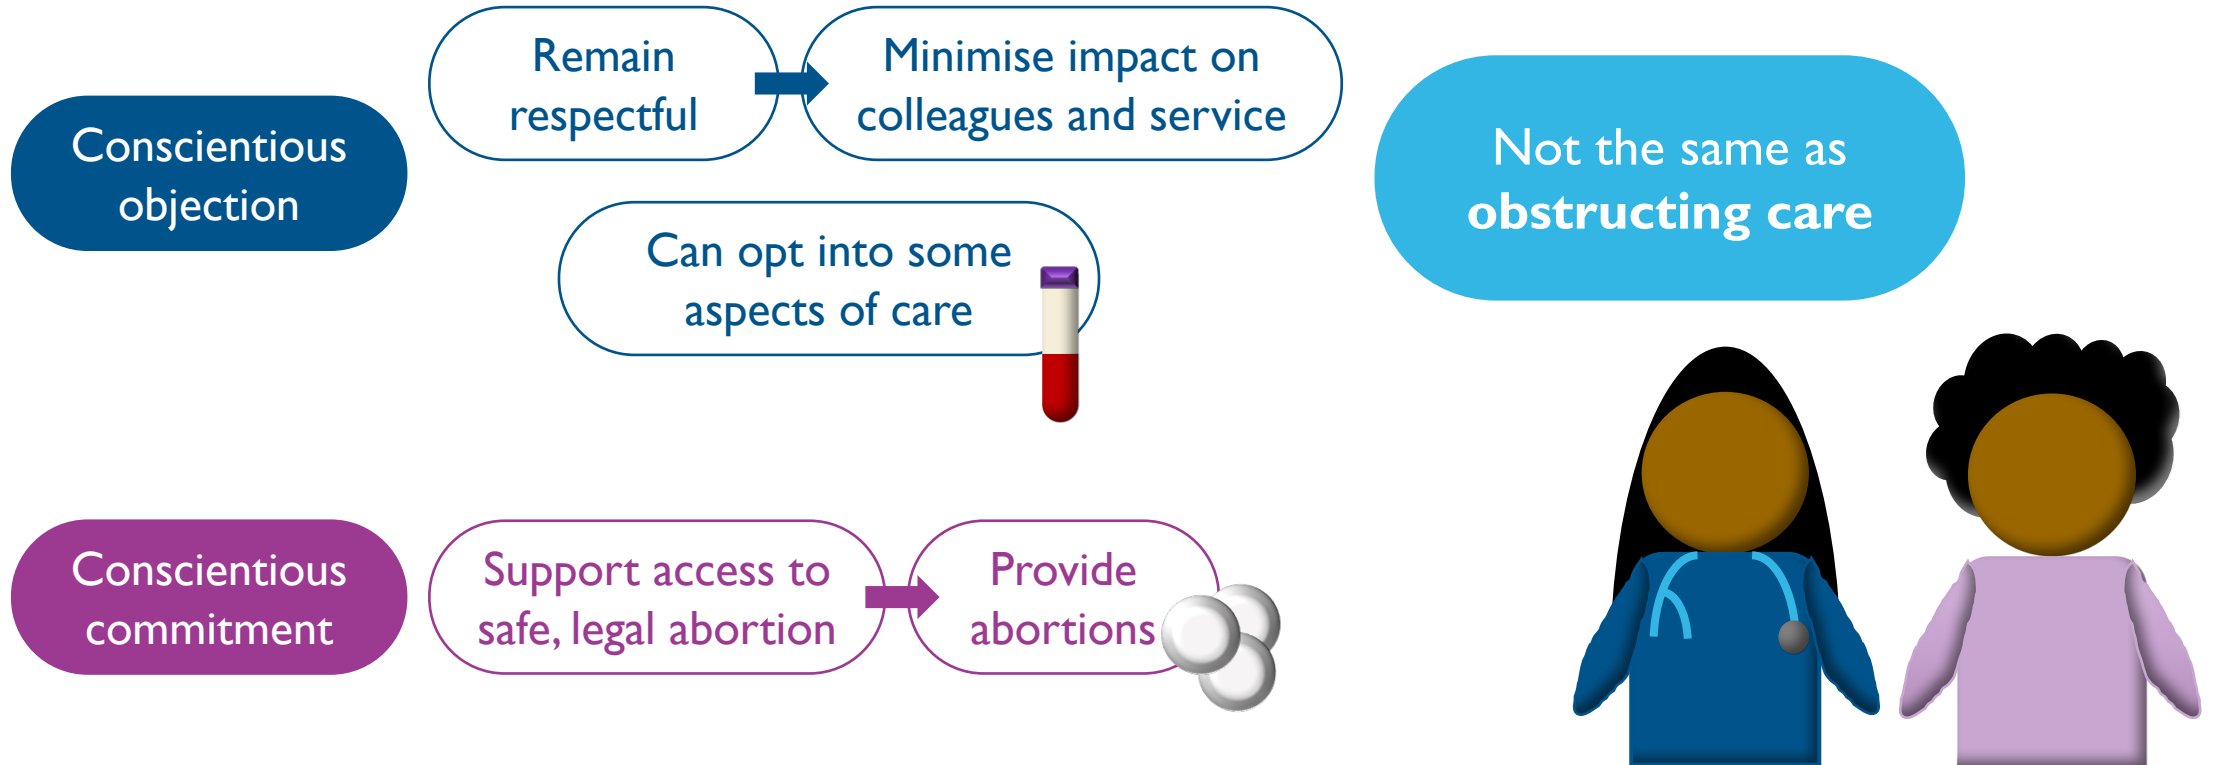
Conscientious objection

Remain respectful

Minimise impact on colleagues and service

Can opt into some aspects of care

Not the same as **obstructing care**

Conscientious commitment

Support access to safe, legal abortion

Provide abortions